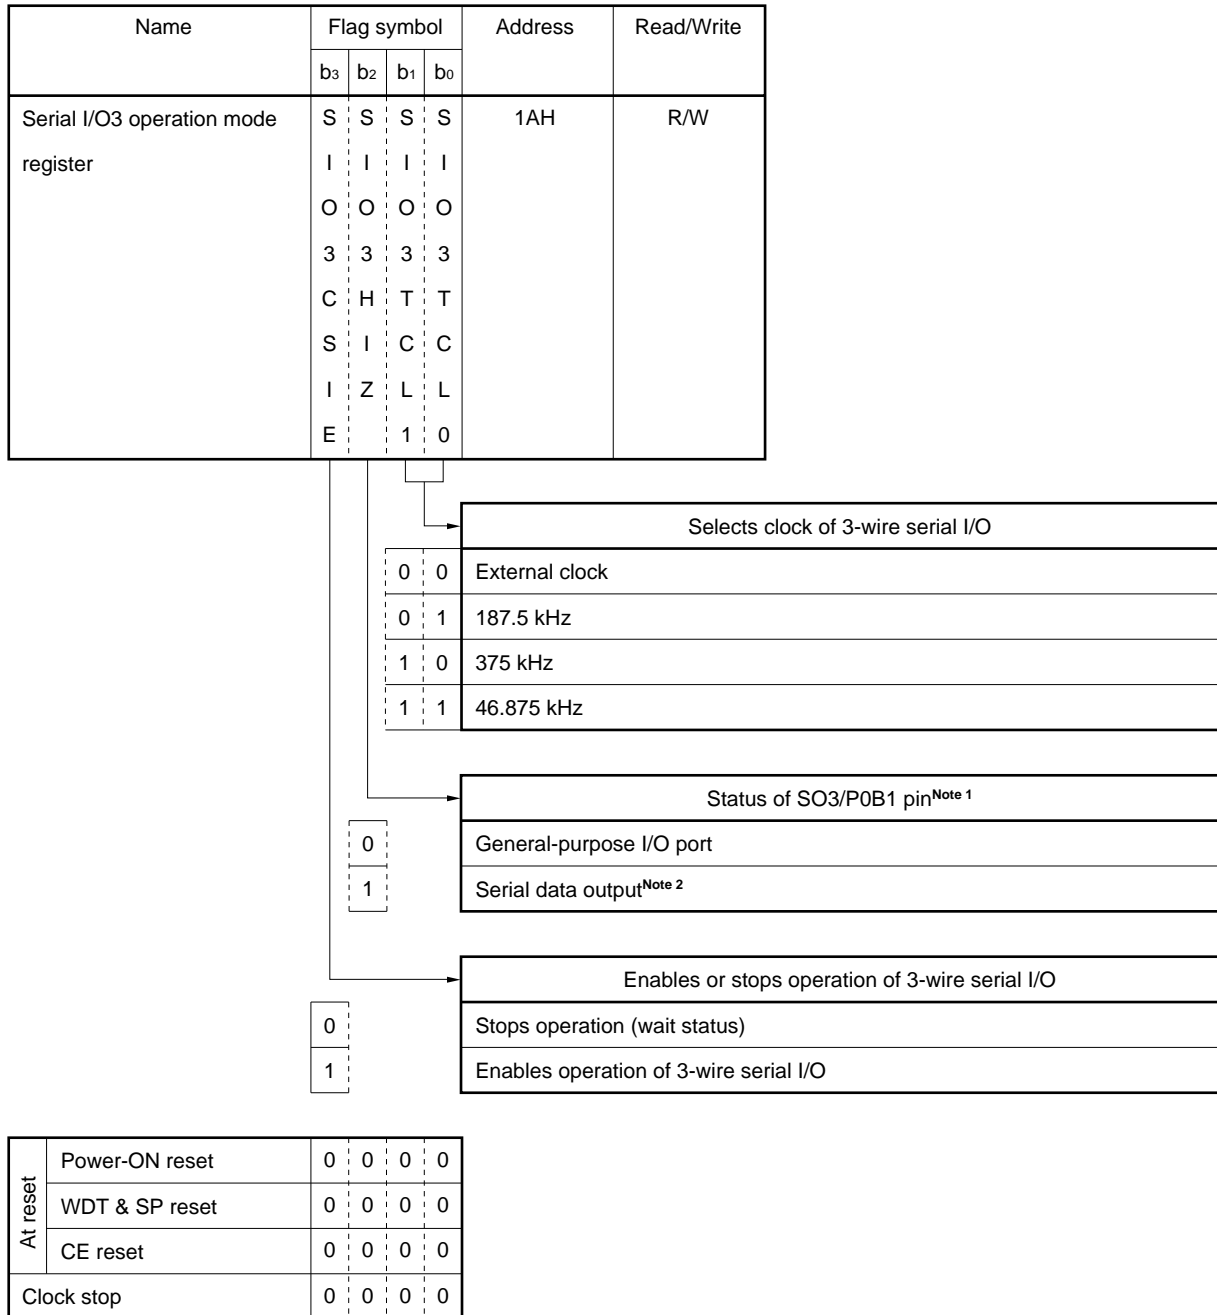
| Name | Flag symbol | | | | Address | Read/Write |
|---|---|---|---|---|---|---|
| | $b_3$ | $b_2$ | $b_1$ | $b_0$ | | |
| Serial I/O3 operation mode register | SIO3CSIE | SIO3HIZ | SIO3TCL1 | SIO3TCL0 | 1AH | R/W |

| | | Selects clock of 3-wire serial I/O |
|---|---|---|
| 0 | 0 | External clock |
| 0 | 1 | 187.5 kHz |
| 1 | 0 | 375 kHz |
| 1 | 1 | 46.875 kHz |

| | Status of SO3/P0B1 pin$^{\text{Note 1}}$ |
|---|---|
| 0 | General-purpose I/O port |
| 1 | Serial data output$^{\text{Note 2}}$ |

| | Enables or stops operation of 3-wire serial I/O |
|---|---|
| 0 | Stops operation (wait status) |
| 1 | Enables operation of 3-wire serial I/O |

| | | | | | |
|---|---|---|---|---|---|
| At reset | Power-ON reset | 0 | 0 | 0 | 0 |
| At reset | WDT & SP reset | 0 | 0 | 0 | 0 |
| At reset | CE reset | 0 | 0 | 0 | 0 |
| Clock stop | | 0 | 0 | 0 | 0 |